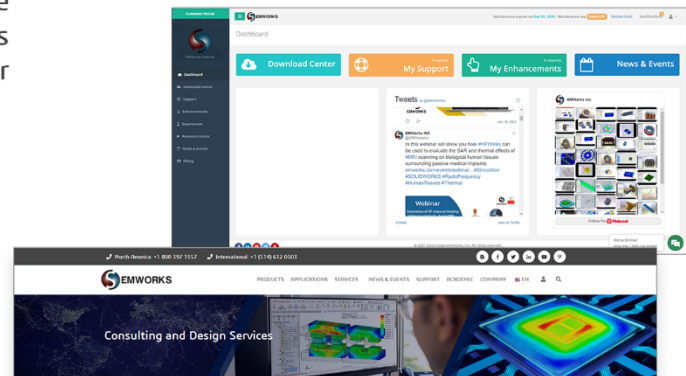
e
s
r

Customer Portal

EMWORKS

Dashboard

Dashboard
Download Center
Support
Enhancements
Experiences
Resource Center
News & Events
Billing

Download Center
My Support
My Enhancements
News & Events

Tweets by @EMWorks

EMWorks Inc

In this webinar will show you how #HFWorks can be used to evaluate the SAR and thermal effects of #MRI scanning on biological human tissues surrounding passive medical implants.
#SOLIDWORKS #RadioFrequency #HumanTissues #Thermal

Webinar

Embed
View on Twitter

EMWorks Inc.

Follow On Pinterest

We're Online!

North America: +1 800 397 1557   International: +1 (514) 632 0503

EMWORKS

PRODUCTS   APPLICATIONS   SERVICES   NEWS & EVENTS   SUPPORT   ACADEMIC   COMPANY   EN

Consulting and Design Services